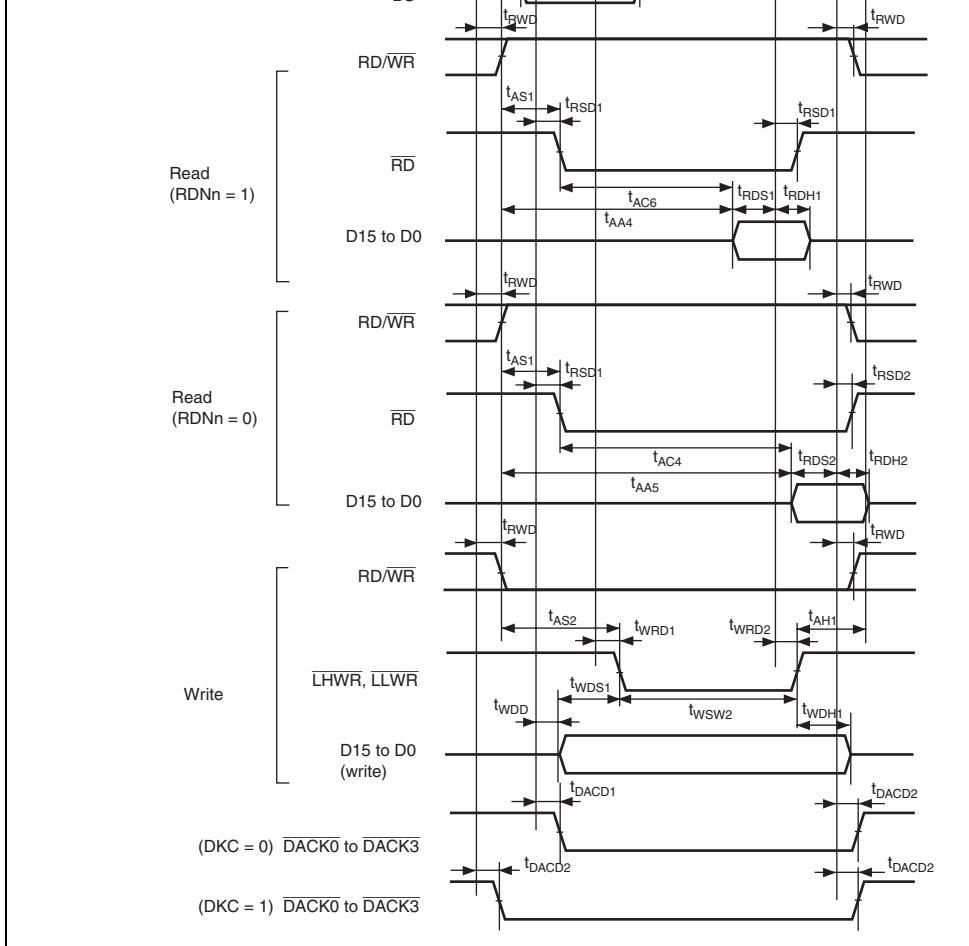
$t_{RWD}$ $t_{RWD}$

RD/$\overline{WR}$

$t_{AS1}$ $t_{RSD1}$ $t_{RSD1}$

Read (RDNn = 1)

$\overline{RD}$

$t_{AC6}$ $t_{RDS1}$ $t_{RDH1}$

$t_{AA4}$

D15 to D0

$t_{RWD}$ $t_{RWD}$

RD/$\overline{WR}$

$t_{AS1}$ $t_{RSD1}$ $t_{RSD2}$

Read (RDNn = 0)

$\overline{RD}$

$t_{AC4}$ $t_{RDS2}$ $t_{RDH2}$

$t_{AA5}$

D15 to D0

$t_{RWD}$ $t_{RWD}$

RD/$\overline{WR}$

$t_{AS2}$ $t_{WRD1}$ $t_{WRD2}$ $t_{AH1}$

$\overline{LHWR}$, $\overline{LLWR}$

Write

$t_{WDD}$ $t_{WDS1}$ $t_{WSW2}$ $t_{WDH1}$

D15 to D0 (write)

$t_{DACD1}$ $t_{DACD2}$

(DKC = 0) $\overline{DACK0}$ to $\overline{DACK3}$

$t_{DACD2}$ $t_{DACD2}$

(DKC = 1) $\overline{DACK0}$ to $\overline{DACK3}$